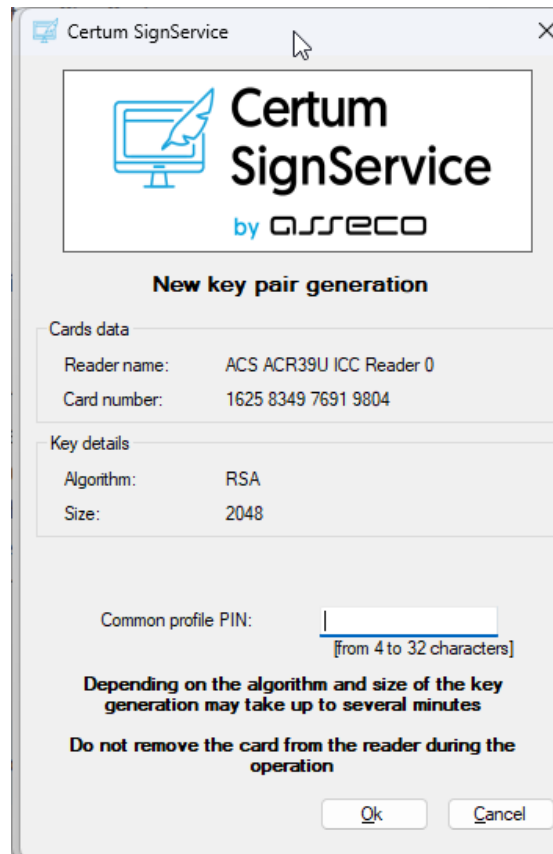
Certum SignService

×

Certum SignService

by asseco

New key pair generation

Cards data

Reader name: ACS ACR39U ICC Reader 0

Card number: 1625 8349 7691 9804

Key details

Algorithm: RSA

Size: 2048

Common profile PIN:

[from 4 to 32 characters]

Depending on the algorithm and size of the key generation may take up to several minutes

Do not remove the card from the reader during the operation

Ok

Cancel